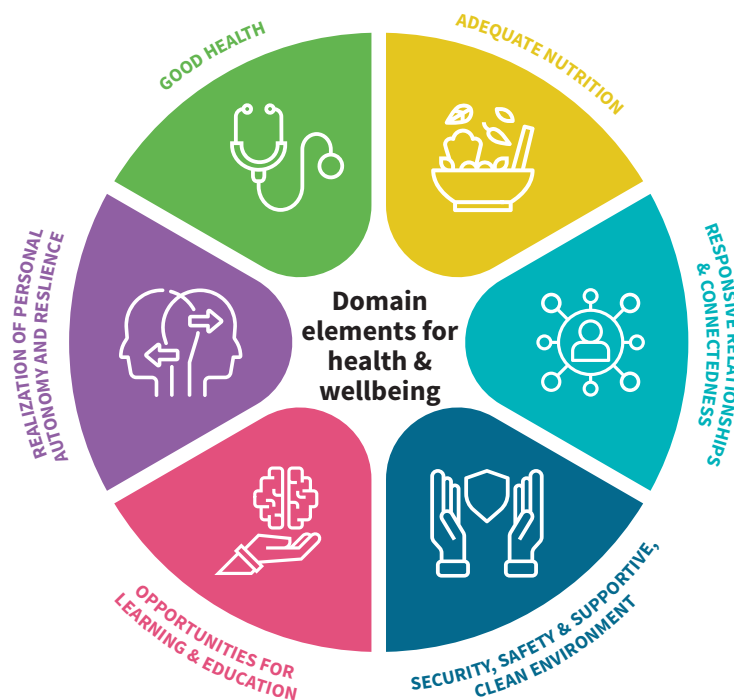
Domain elements for health & wellbeing

GOOD HEALTH

ADEQUATE NUTRITION

RESPONSIVE RELATIONSHIPS & CONNECTEDNESS

SECURITY, SAFETY & SUPPORTIVE, CLEAN ENVIRONMENT

OPPORTUNITIES FOR LEARNING & EDUCATION

REALIZATION OF PERSONAL AUTONOMY AND RESLIENCE